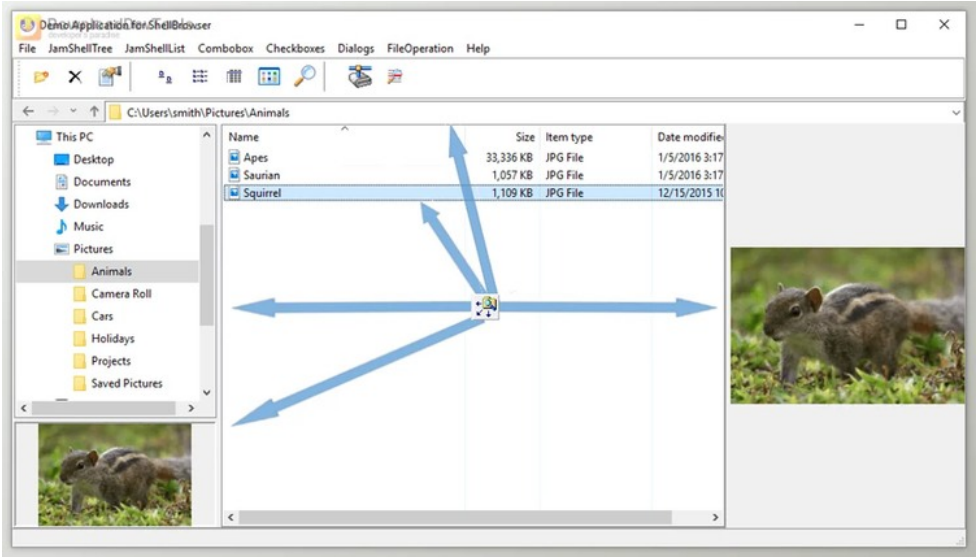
Demo Application for ShellBrowser

File JamShellTree JamShellList Combobox Checkboxes Dialogs FileOperation Help

C:\Users\smith\Pictures\Animals

This PC
Desktop
Documents
Downloads
Music
Pictures
Animals
Camera Roll
Cars
Holidays
Projects
Saved Pictures

| Name | Size | Item type | Date modifie |
|---|---|---|---|
| Apes | 33,336 KB | JPG File | 1/5/2016 3:17 |
| Saurian | 1,057 KB | JPG File | 1/5/2016 3:17 |
| Squirrel | 1,109 KB | JPG File | 12/15/2015 1( |